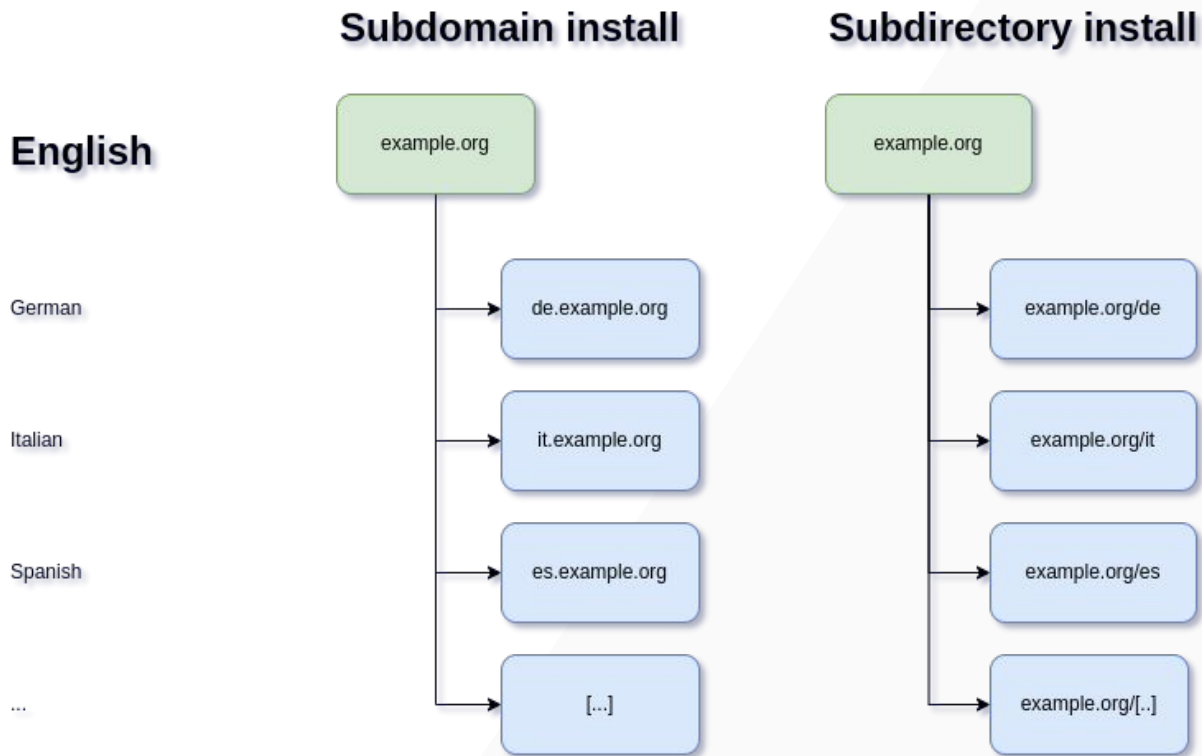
Subdomain install

Subdirectory install

English

example.org

example.org

German

de.example.org

example.org/de

Italian

it.example.org

example.org/it

Spanish

es.example.org

example.org/es

...

[...]

example.org/[..]